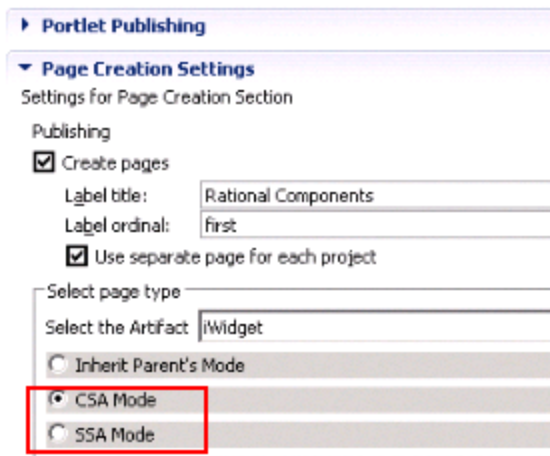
Portlet Publishing

Page Creation Settings

Settings for Page Creation Section

Publishing

Create pages

Label title: Rational Components

Label ordinal: first

Use separate page for each project

Select page type

Select the Artifact iWidget

Inherit Parent's Mode

CSA Mode

SSA Mode